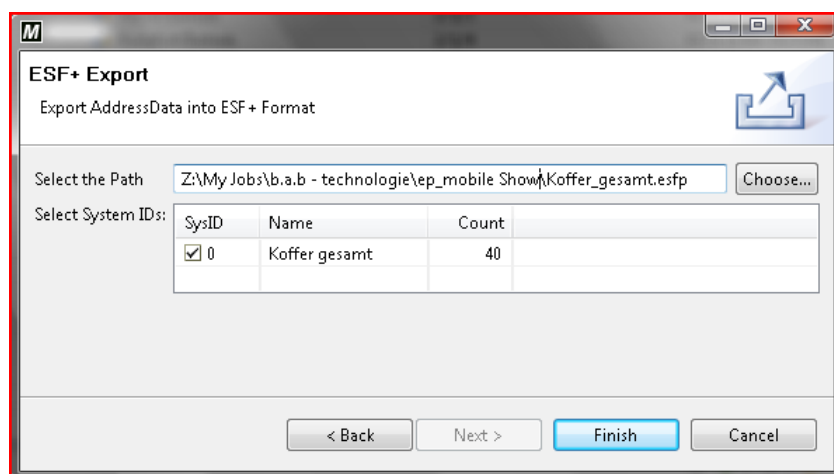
M

ESF+ Export

Export AddressData into ESF+ Format

Select the Path Z:\My Jobs\b.a.b - technologie\ep_mobile Show\Koffer_gesamt.esfp Choose...

Select System IDs:

| SysID | Name | Count |
|---|---|---|
| ☑ 0 | Koffer gesamt | 40 |

< Back Next > Finish Cancel